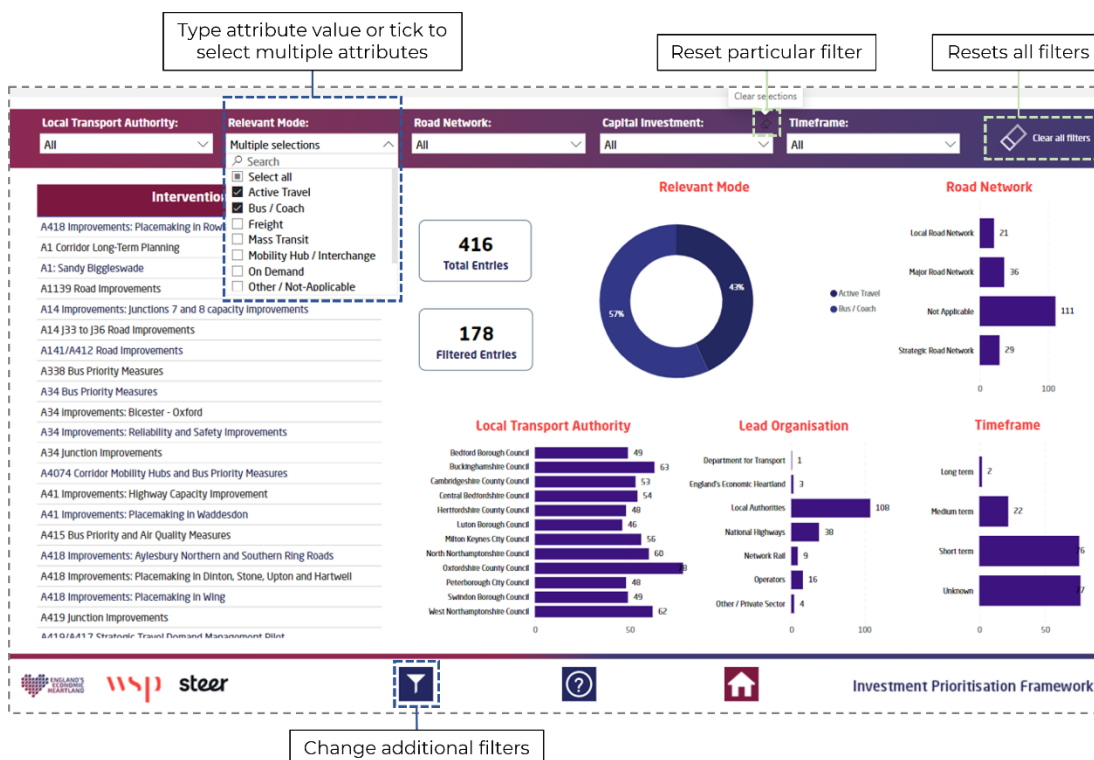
Type attribute value or tick to select multiple attributes

Reset particular filter

Resets all filters

Clear selections

Local Transport Authority:
All

Relevant Mode:
Multiple selections
Search
Select all
Active Travel
Bus / Coach
Freight
Mass Transit
Mobility Hub / Interchange
On Demand
Other / Not-Applicable

Road Network:
All

Capital Investment:
All

Timeframe:
All

Clear all filters

Intervention

A418 Improvements: Placemaking in Rowl
A1 Corridor Long-Term Planning
A1: Sandy Biggleswade
A1139 Road Improvements
A14 Improvements: Junctions 7 and 8 capacity improvements
A14 J33 to J36 Road Improvements
A141/A412 Road Improvements
A338 Bus Priority Measures
A34 Bus Priority Measures
A34 Improvements: Bicester - Oxford
A34 Improvements: Reliability and Safety Improvements
A34 Junction Improvements
A4074 Corridor Mobility Hubs and Bus Priority Measures
A41 Improvements: Highway Capacity Improvement
A41 Improvements: Placemaking in Waddesdon
A415 Bus Priority and Air Quality Measures
A418 Improvements: Aylesbury Northern and Southern Ring Roads
A418 Improvements: Placemaking in Dinton, Stone, Upton and Hartwell
A418 Improvements: Placemaking in Wing
A419 Junction Improvements
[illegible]

416
Total Entries

178
Filtered Entries

Relevant Mode
43%
57%
Active Travel
Bus / Coach

Road Network
Local Road Network 21
Major Road Network 36
Not Applicable 111
Strategic Road Network 29
0 100

Local Transport Authority
Bedford Borough Council 49
Buckinghamshire Council 63
Cambridgeshire County Council 53
Central Bedfordshire Council 54
Hertfordshire County Council 48
Luton Borough Council 46
Milton Keynes City Council 56
North Northamptonshire Council 60
Oxfordshire County Council 8
Peterborough City Council 48
Swindon Borough Council 49
West Northamptonshire Council 62
0 50

Lead Organisation
Department for Transport 1
England's Economic Heartland 3
Local Authorities 108
National Highways 38
Network Rail 9
Operators 16
Other / Private Sector 4
0 100

Timeframe
Long term 2
Medium term 22
Short term 76
Unknown 77
0 50

ENGLAND'S ECONOMIC HEARTLAND
wsp
steer

Investment Prioritisation Framework

Change additional filters